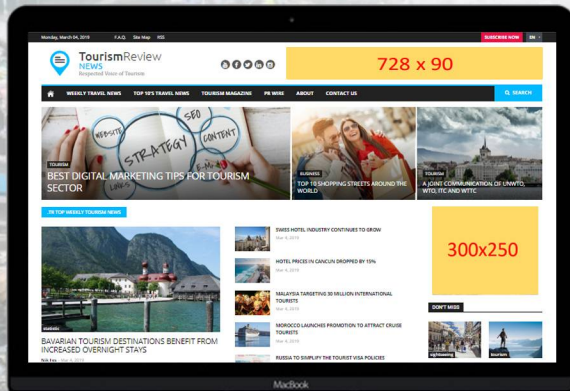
Monday, March 04, 2019 F.A.Q. Site Map RSS SUBSCRIBE NOW EN

TourismReview NEWS
Respected Voice of Tourism

728 x 90

WEEKLY TRAVEL NEWS TOP 10'S TRAVEL NEWS TOURISM MAGAZINE PR WIRE ABOUT CONTACT US SEARCH

WEBSITE STRATEGY SEO CONTENT

TOURISM
BEST DIGITAL MARKETING TIPS FOR TOURISM SECTOR

BUSINESS
TOP 10 SHOPPING STREETS AROUND THE WORLD

TOURISM
A JOINT COMMUNICATION OF UNWTO, WTCL ITC AND WTTC

TR TOP WEEKLY TOURISM NEWS

statistic
BAVARIAN TOURISM DESTINATIONS BENEFIT FROM INCREASED OVERNIGHT STAYS
Nik Fes - Mar 4, 2019

SWISS HOTEL INDUSTRY CONTINUES TO GROW
Mar 4, 2019

HOTEL PRICES IN CANCUN DROPPED BY 15%
Mar 4, 2019

MALAYSIA TARGETING 30 MILLION INTERNATIONAL TOURISTS
Mar 4, 2019

MOROCCO LAUNCHES PROMOTION TO ATTRACT CRUISE TOURISTS
Mar 4, 2019

RUSSIA TO SIMPLIFY THE TOURIST VISA POLICIES

300x250

DON'T MISS

sightseeing
tourism

MacBook